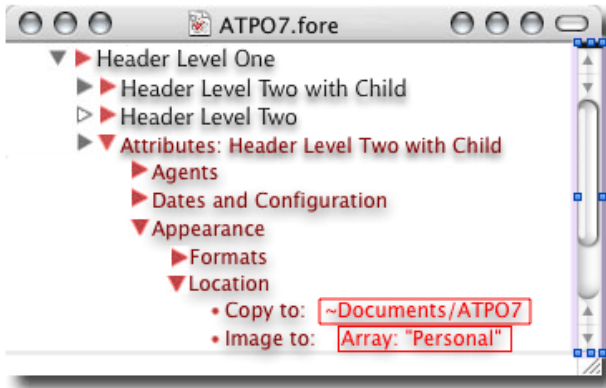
ATPO7.fore

Header Level One
Header Level Two with Child
Header Level Two
Attributes: Header Level Two with Child
Agents
Dates and Configuration
Appearance
Formats
Location
• Copy to: ~Documents/ATPO7
• Image to: Array: "Personal"